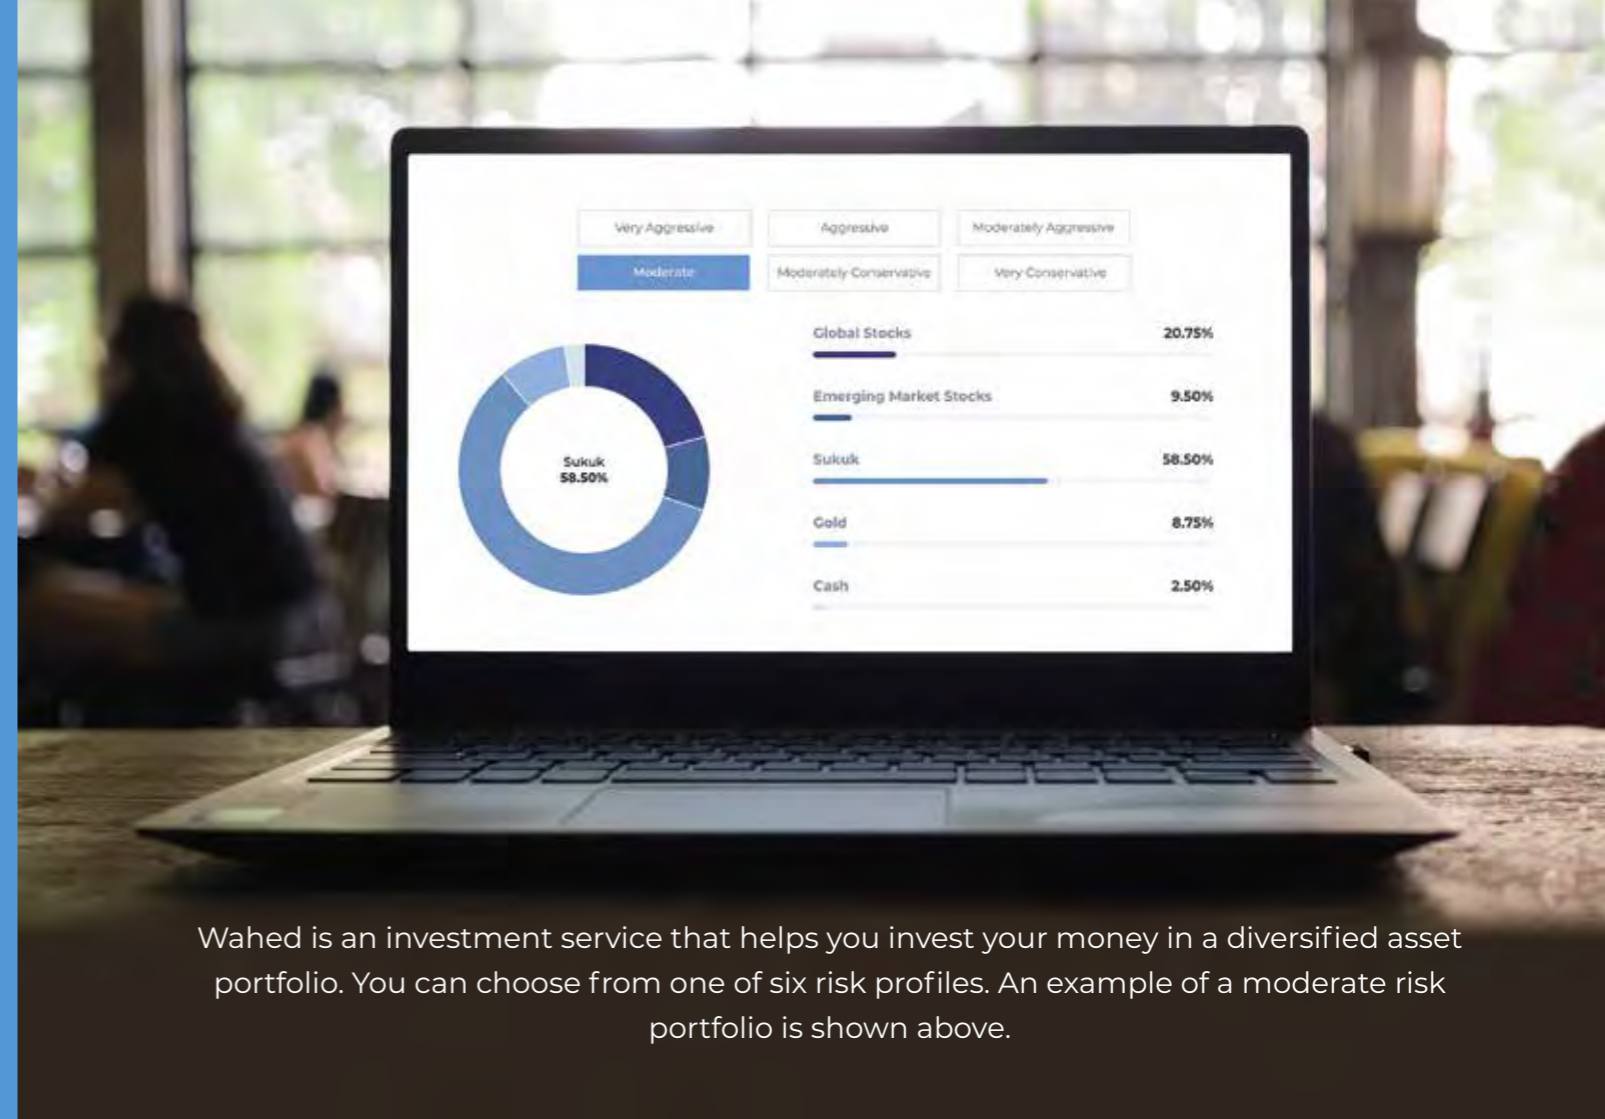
Very Aggressive

Aggressive

Moderately Aggressive

Moderate

Moderately Conservative

Very Conservative

Sukuk 58.50%

| | |
|---|---|
| Global Stocks | 20.75% |
| Emerging Market Stocks | 9.50% |
| Sukuk | 58.50% |
| Gold | 8.75% |
| Cash | 2.50% |

Wahed is an investment service that helps you invest your money in a diversified asset portfolio. You can choose from one of six risk profiles. An example of a moderate risk portfolio is shown above.